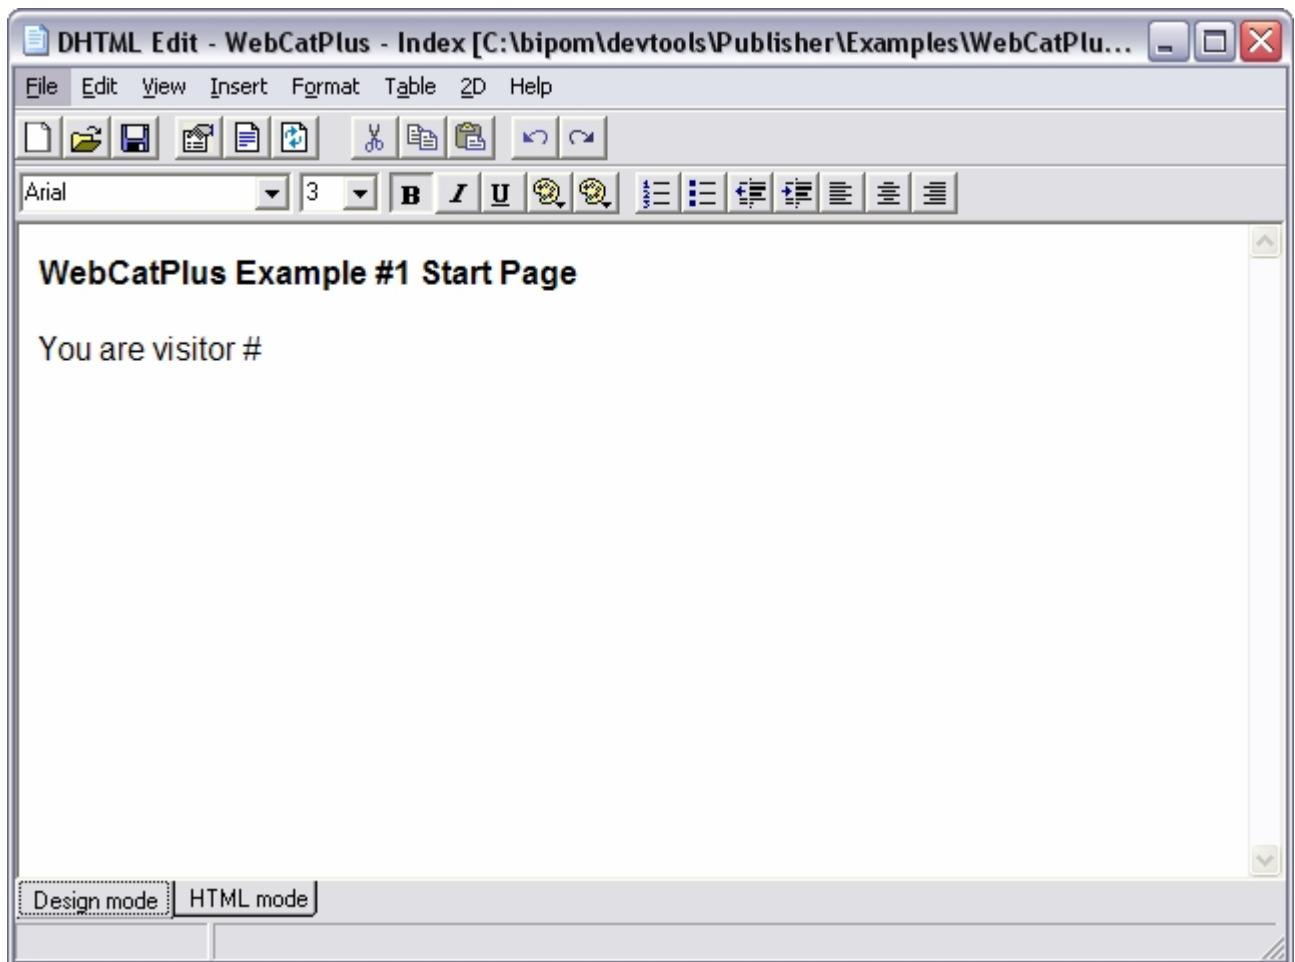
DHTML Edit - WebCatPlus - Index [C:\bipom\devtools\Publisher\Examples\WebCatPlu...

File Edit View Insert Format Table 2D Help

Arial 3 B I U

WebCatPlus Example #1 Start Page

You are visitor #

Design mode HTML mode